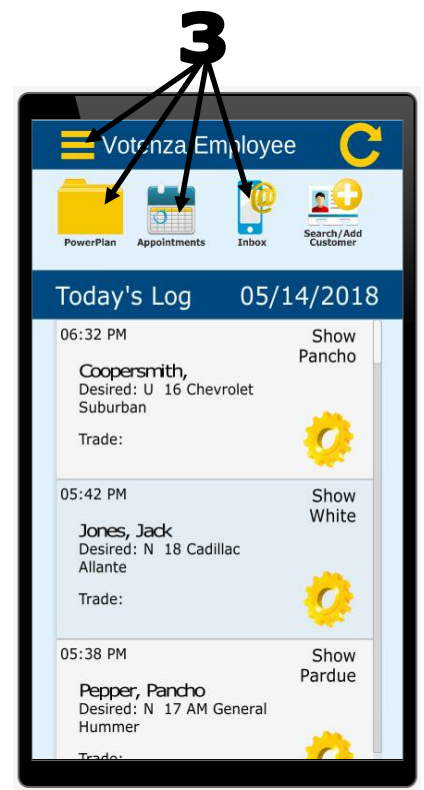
3

Votenza Employee

PowerPlan

Appointments

Inbox

Search/Add Customer

Today's Log 05/14/2018

06:32 PM
Show Pancho

Coopersmith,
Desired: U 16 Chevrolet Suburban

Trade:

05:42 PM
Show White

Jones, Jack
Desired: N 18 Cadillac Allante

Trade:

05:38 PM
Show Pardue

Pepper, Pancho
Desired: N 17 AM General Hummer

Trade: